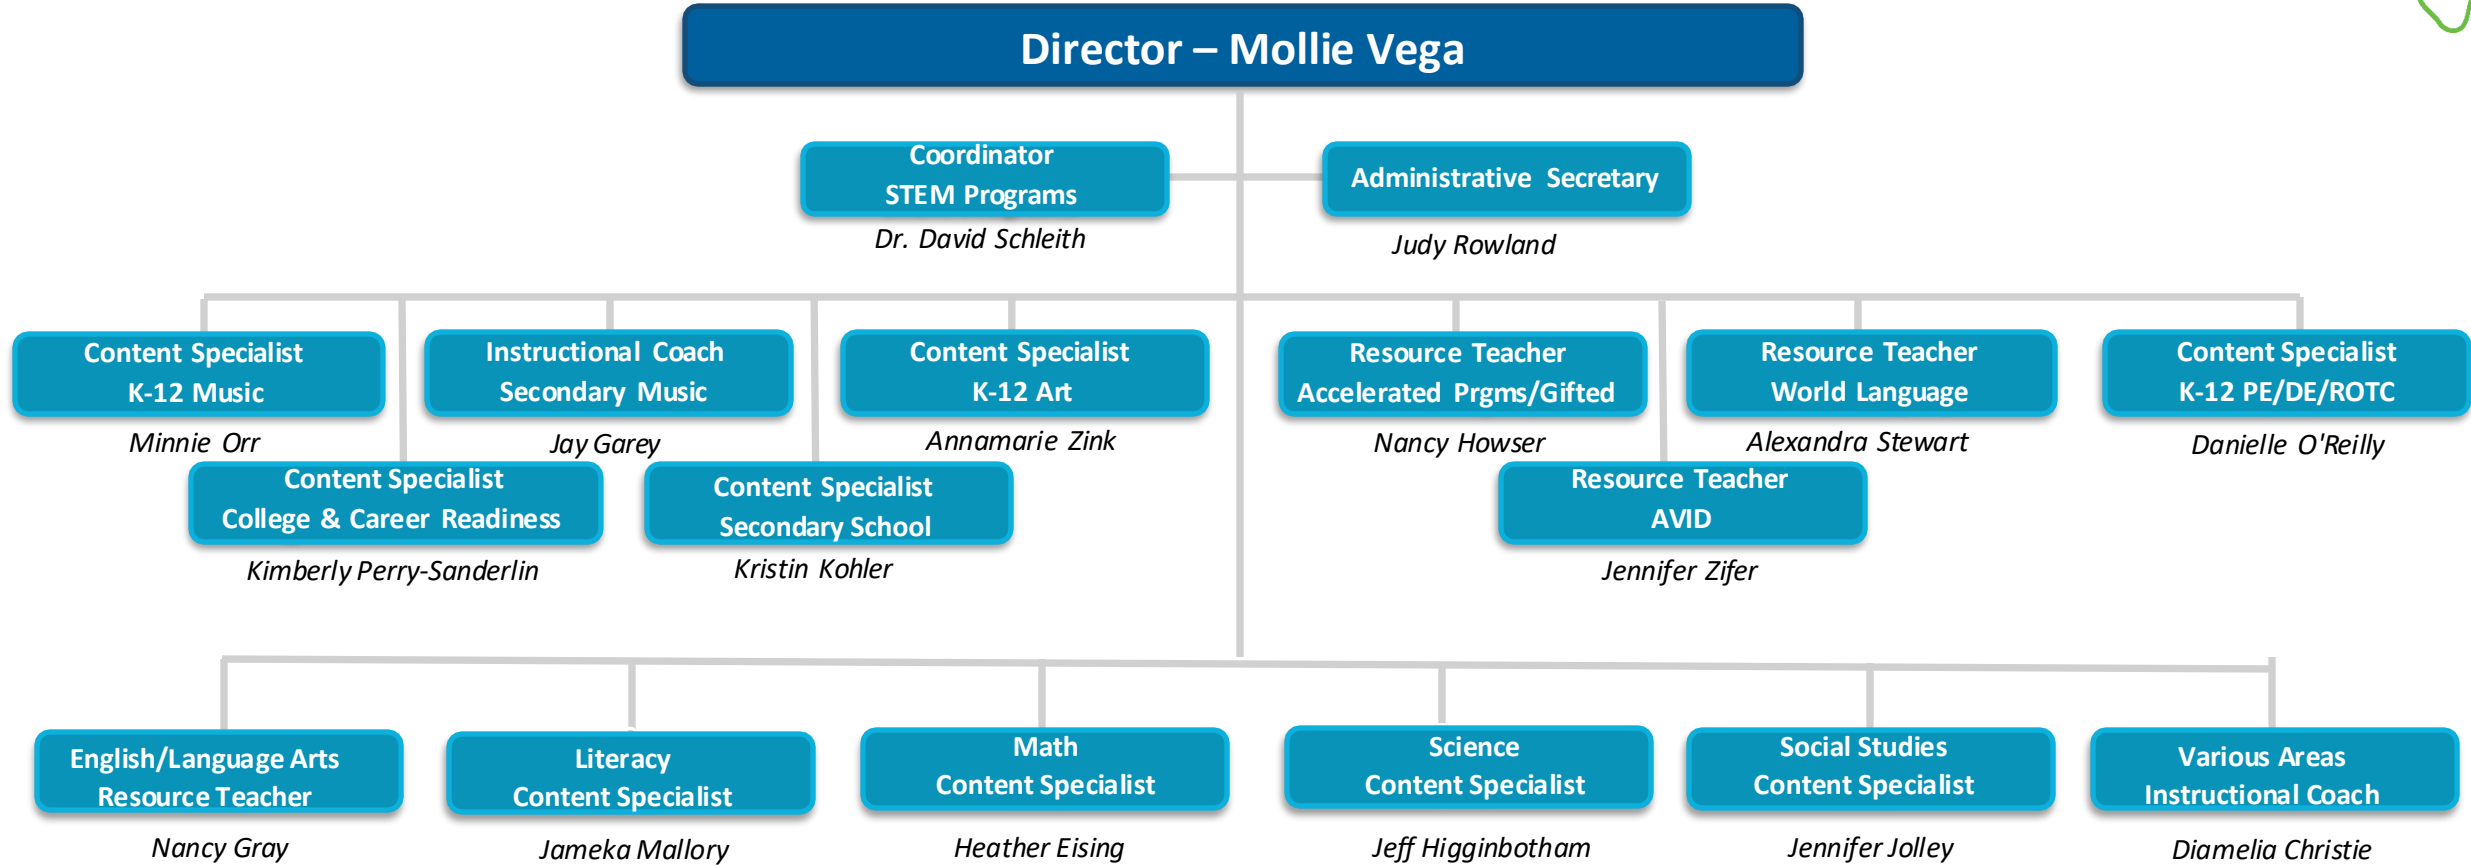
Director – Mollie Vega

Coordinator
STEM Programs
Dr. David Schleith

Administrative Secretary
Judy Rowland

Content Specialist
K-12 Music
Minnie Orr

Instructional Coach
Secondary Music
Jay Garey

Content Specialist
K-12 Art
Annamarie Zink

Resource Teacher
Accelerated Prgms/Gifted
Nancy Howser

Resource Teacher
World Language
Alexandra Stewart

Content Specialist
K-12 PE/DE/ROTC
Danielle O'Reilly

Content Specialist
College & Career Readiness
Kimberly Perry-Sanderlin

Content Specialist
Secondary School
Kristin Kohler

Resource Teacher
AVID
Jennifer Zifer

English/Language Arts
Resource Teacher
Nancy Gray

Literacy
Content Specialist
Jameka Mallory

Math
Content Specialist
Heather Eising

Science
Content Specialist
Jeff Higginbotham

Social Studies
Content Specialist
Jennifer Jolley

Various Areas
Instructional Coach
Diamelia Christie